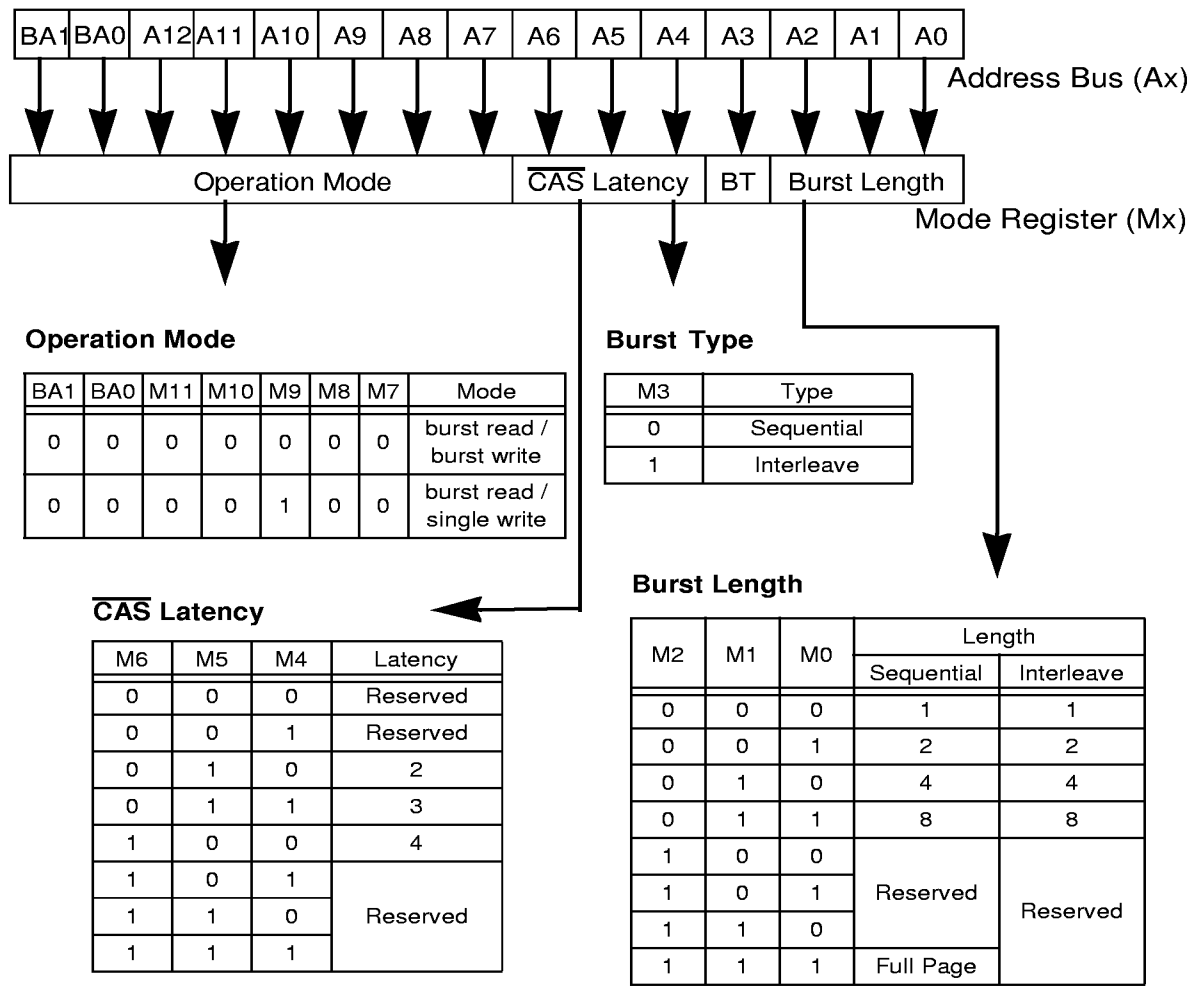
BA1 BA0 A12 A11 A10 A9 A8 A7 A6 A5 A4 A3 A2 A1 A0

Address Bus (Ax)

Operation Mode | $\overline{CAS}$ Latency | BT | Burst Length

Mode Register (Mx)

**Operation Mode**

| BA1 | BA0 | M11 | M10 | M9 | M8 | M7 | Mode |
|---|---|---|---|---|---|---|---|
| 0 | 0 | 0 | 0 | 0 | 0 | 0 | burst read / burst write |
| 0 | 0 | 0 | 0 | 1 | 0 | 0 | burst read / single write |

**Burst Type**

| M3 | Type |
|---|---|
| 0 | Sequential |
| 1 | Interleave |

**$\overline{CAS}$ Latency**

| M6 | M5 | M4 | Latency |
|---|---|---|---|
| 0 | 0 | 0 | Reserved |
| 0 | 0 | 1 | Reserved |
| 0 | 1 | 0 | 2 |
| 0 | 1 | 1 | 3 |
| 1 | 0 | 0 | 4 |
| 1 | 0 | 1 | Reserved |
| 1 | 1 | 0 | |
| 1 | 1 | 1 | |

**Burst Length**

| M2 | M1 | M0 | Length Sequential | Length Interleave |
|---|---|---|---|---|
| 0 | 0 | 0 | 1 | 1 |
| 0 | 0 | 1 | 2 | 2 |
| 0 | 1 | 0 | 4 | 4 |
| 0 | 1 | 1 | 8 | 8 |
| 1 | 0 | 0 | Reserved | Reserved |
| 1 | 0 | 1 | | |
| 1 | 1 | 0 | | |
| 1 | 1 | 1 | Full Page | |